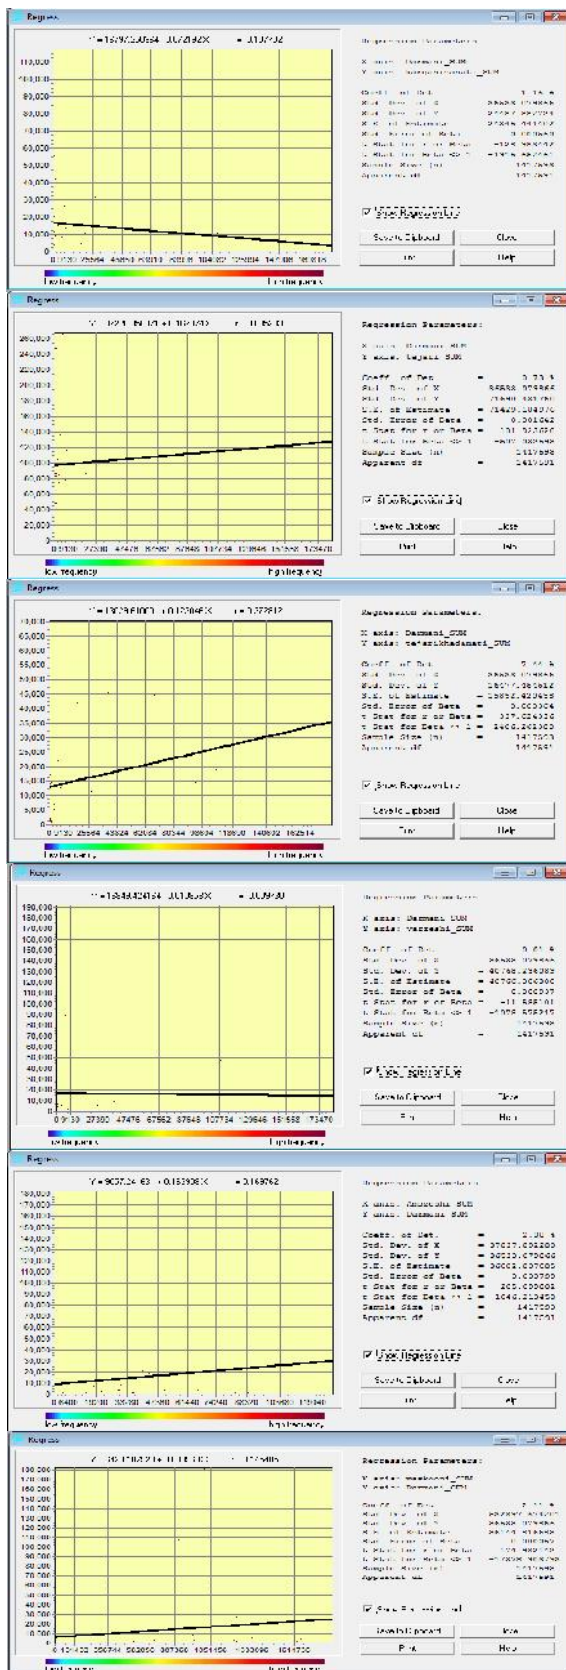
Regress

Y = 15797.0564 - 0.072192X r = -0.10792

110,000
100,000
90,000
80,000
70,000
60,000
50,000
40,000
30,000
20,000
10,000

Low frequency High frequency

Regression Parameters

X axis: Darmani_SUM
Y axis: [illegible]_SUM

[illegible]

Show Regression Line

Save to Clipboard Close
Print Help

Regress

Y = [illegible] + 0.102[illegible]X r = 0.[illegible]

260,000
240,000
220,000
200,000
180,000
160,000
140,000
120,000
100,000
80,000
60,000
40,000
20,000
0

Low frequency High frequency

Regression Parameters:

X axis: Darmani_SUM
Y axis: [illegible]_SUM

Coeff. of Det. = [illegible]
Std. Dev. of X = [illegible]
Std. Dev. of Y = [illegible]
S.E. of Estimate = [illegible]
Std. Error of Beta = 0.000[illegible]
t Stat for r or Beta = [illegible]
t Stat for Beta <> 1 = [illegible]
Sample Size (n) = 1417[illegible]
Apparent df = 1417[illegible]

Show Regression Line

Save to Clipboard Close
Print Help

Regress

Y = 13029.6000 + 0.123045X r = 0.27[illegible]

60,000
55,000
50,000
45,000
40,000
35,000
30,000
25,000
20,000
15,000
10,000
5,000
0

Low frequency High frequency

Regression Parameters:

X axis: Darmani_SUM
Y axis: tarikhadamari_SUM

Coeff. of Det. = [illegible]
Std. Dev. of X = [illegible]
Std. Dev. of Y = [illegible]
S.E. of Estimate = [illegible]
Std. Error of Beta = 0.000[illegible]
t Stat for r or Beta = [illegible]
t Stat for Beta <> 1 = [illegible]
Sample Size (n) = 1417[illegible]
Apparent df = 1417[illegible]

Show Regression Line

Save to Clipboard Close
Print Help

Regress

Y = 15848.424154 - 0.01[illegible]X r = -0.0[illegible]

190,000
180,000
170,000
160,000
150,000
140,000
130,000
120,000
110,000
100,000
90,000
80,000
70,000
60,000
50,000
40,000
30,000
20,000
10,000

Low frequency High frequency

Regression Parameters

X axis: Darmani_SUM
Y axis: varzeshi_SUM

Coeff. of Det. = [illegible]
Std. Dev. of X = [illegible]
Std. Dev. of Y = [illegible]
S.E. of Estimate = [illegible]
Std. Error of Beta = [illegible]
t Stat for r or Beta = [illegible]
t Stat for Beta <> 1 = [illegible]
Sample Size (n) = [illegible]
Apparent df = 1417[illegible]

Show Regression Line

Save to Clipboard Close
Print Help

Regress

Y = 9037.24163 + 0.153938X r = 0.159762

180,000
170,000
160,000
150,000
140,000
130,000
120,000
110,000
100,000
90,000
80,000
70,000
60,000
50,000
40,000
30,000
20,000
10,000

Low frequency High frequency

Regression Parameters

X axis: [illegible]_SUM
Y axis: Darmani_SUM

Coeff. of Det. = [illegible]
Std. Dev. of X = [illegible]
Std. Dev. of Y = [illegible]
S.E. of Estimate = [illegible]
Std. Error of Beta = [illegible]
t Stat for r or Beta = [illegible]
t Stat for Beta <> 1 = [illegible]
Sample Size (n) = 1417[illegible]
Apparent df = 1417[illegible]

Show Regression Line

Save to Clipboard Close
Print Help

Regress

Y = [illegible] r = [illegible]

Low frequency High frequency

Regression Parameters:

X axis: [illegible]_SUM
Y axis: Darmani_SUM

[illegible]

Show Regression Line

Save to Clipboard Close
Print Help